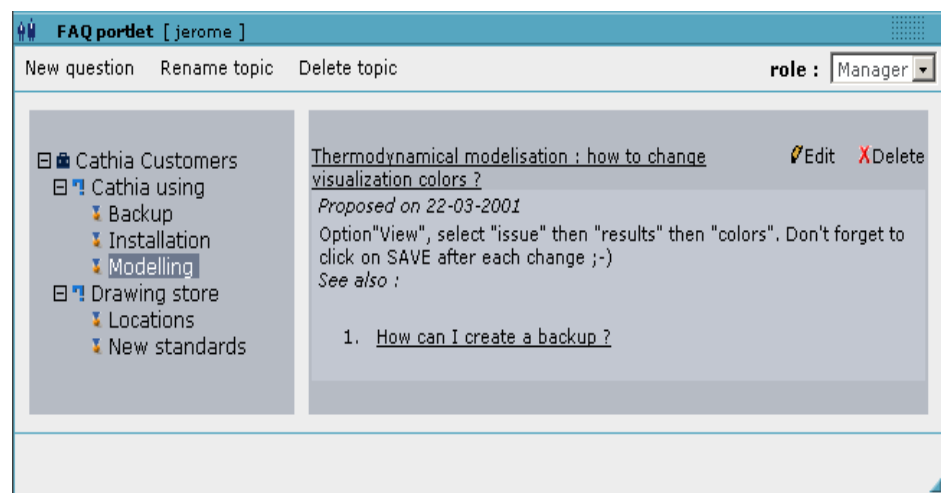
FAQ portlet [ jerome ]

New question Rename topic Delete topic

role : Manager

Cathia Customers
Cathia using
Backup
Installation
Modelling
Drawing store
Locations
New standards

Thermodynamical modelisation : how to change visualization colors ?

Edit Delete

Proposed on 22-03-2001

Option"View", select "issue" then "results" then "colors". Don't forget to click on SAVE after each change ;-)

See also :

1. How can I create a backup ?